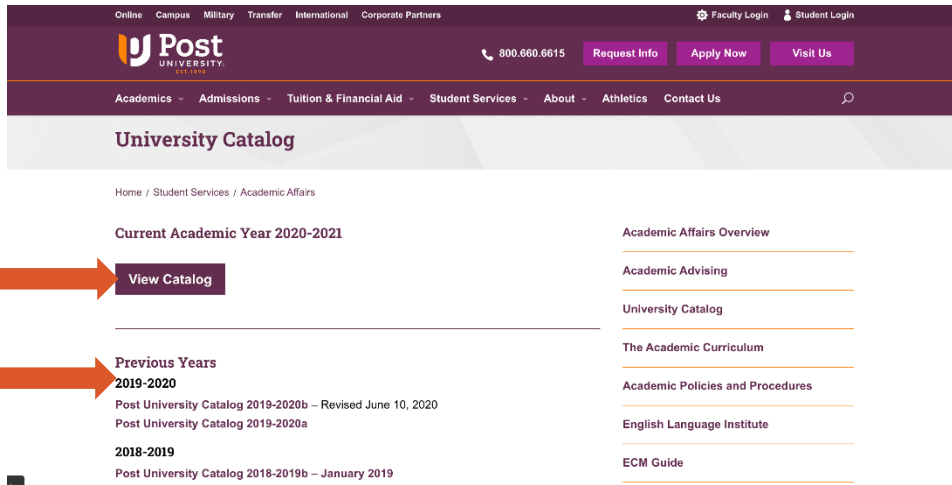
Online Campus Military Transfer International Corporate Partners

Faculty Login Student Login

Post UNIVERSITY EST. 1890

800.660.6615 Request Info Apply Now Visit Us

Academics Admissions Tuition & Financial Aid Student Services About Athletics Contact Us

University Catalog

Home / Student Services / Academic Affairs

Current Academic Year 2020-2021

View Catalog

Previous Years

2019-2020

Post University Catalog 2019-2020b – Revised June 10, 2020

Post University Catalog 2019-2020a

2018-2019

Post University Catalog 2018-2019b – January 2019

Academic Affairs Overview

Academic Advising

University Catalog

The Academic Curriculum

Academic Policies and Procedures

English Language Institute

ECM Guide